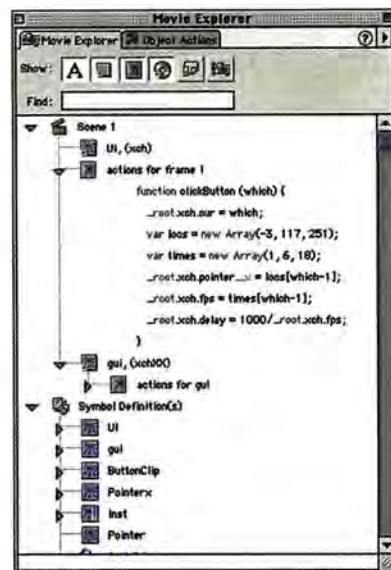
Movie Explorer

Movie Explorer | Object Actions

Show:

Find:

Scene 1

UI, (xch)

actions for frame 1

function clickButton (which) {

_root.xch.cur = which;

var locs = new Array(-3, 117, 251);

var times = new Array(1, 6, 18);

_root.xch.pointer._x = locs[which-1];

_root.xch.fps = times[which-1];

_root.xch.delay = 1000/_root.xch.fps;

}

gui, (xchXX)

actions for gui

Symbol Definition(s)

UI

gui

ButtonClip

Pointerx

inst

Pointer